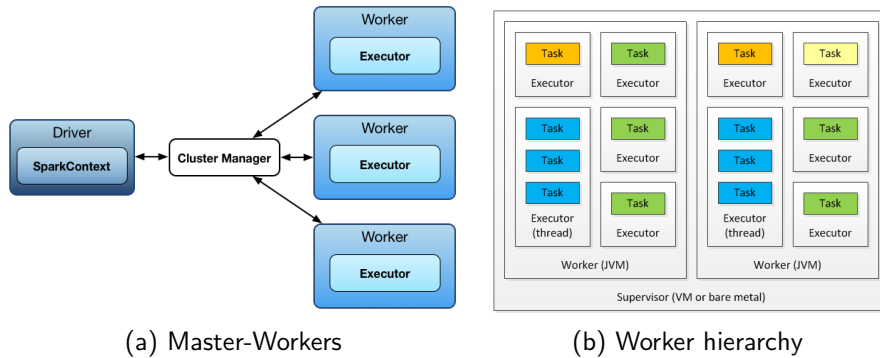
Worker
Executor

Driver
SparkContext

Cluster Manager

Worker
Executor

Worker
Executor

(a) Master-Workers

Task
Executor

Task
Executor

Task
Task
Task
Executor (thread)

Task
Executor

Task
Executor

Worker (JVM)

Task
Executor

Task
Executor

Task
Task
Task
Executor (thread)

Task
Executor

Task
Executor

Worker (JVM)

Supervisor (VM or bare metal)

(b) Worker hierarchy